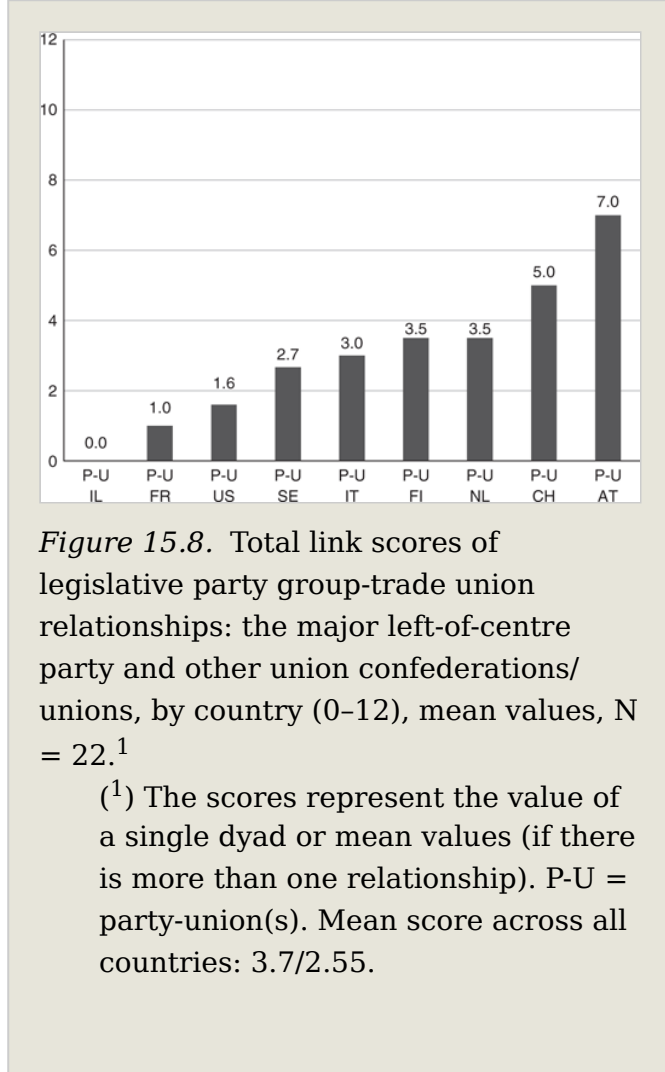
12
10
8
6
4
2
0

0.0
1.0
1.6
2.7
3.0
3.5
3.5
5.0
7.0

P-U IL
P-U FR
P-U US
P-U SE
P-U IT
P-U FI
P-U NL
P-U CH
P-U AT

*Figure 15.8.* Total link scores of legislative party group-trade union relationships: the major left-of-centre party and other union confederations/ unions, by country (0–12), mean values, N = 22.$^{1}$

($^{1}$) The scores represent the value of a single dyad or mean values (if there is more than one relationship). P-U = party-union(s). Mean score across all countries: 3.7/2.55.